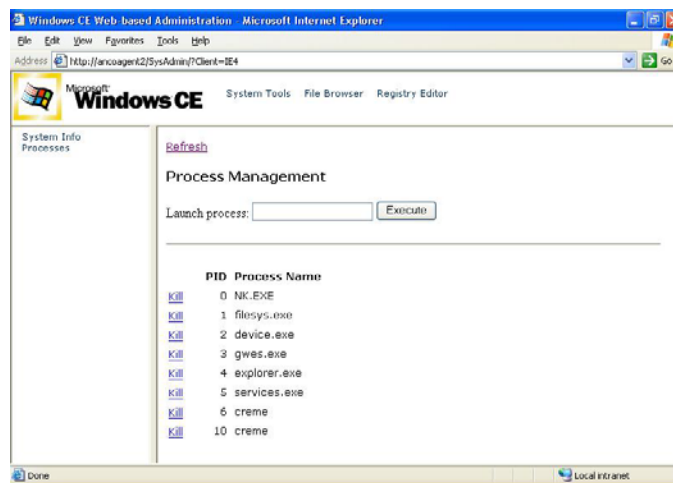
Windows CE Web-based Administration - Microsoft Internet Explorer

File Edit View Favorites Tools Help

Address http://ancoagent2/SysAdmin/?Client=IE4

Go

Microsoft Windows CE

System Tools File Browser Registry Editor

System Info
Processes

Refresh

Process Management

Launch process: Execute

| | PID | Process Name |
|---|---|---|
| Kill | 0 | NK.EXE |
| Kill | 1 | filesys.exe |
| Kill | 2 | device.exe |
| Kill | 3 | gwes.exe |
| Kill | 4 | explorer.exe |
| Kill | 5 | services.exe |
| Kill | 6 | creme |
| Kill | 10 | creme |

Done

Local intranet